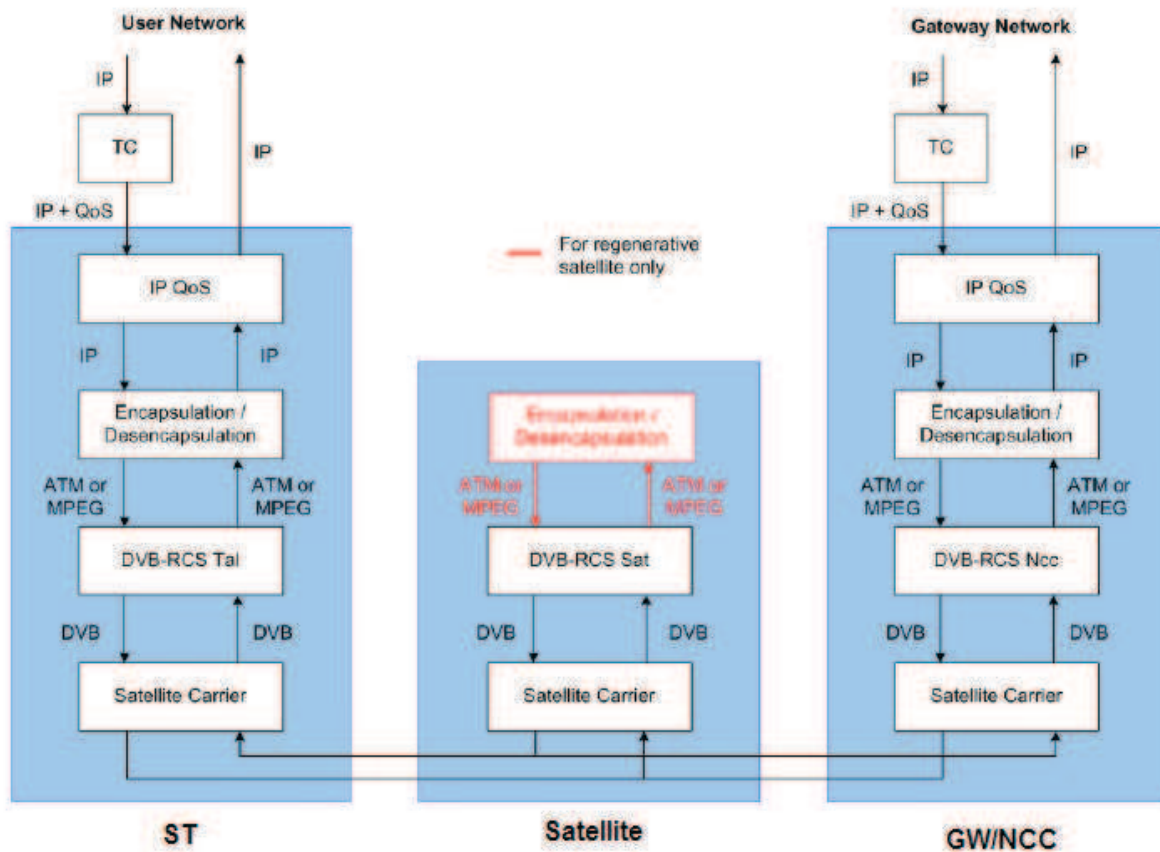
User Network

IP

TC

IP

IP + QoS

IP QoS

IP

IP

Encapsulation / Desencapsulation

ATM or MPEG

ATM or MPEG

DVB-RCS Tal

DVB

DVB

Satellite Carrier

ST

For regenerative satellite only

Encapsulation / Desencapsulation

ATM or MPEG

ATM or MPEG

DVB-RCS Sat

DVB

DVB

Satellite Carrier

Satellite

Gateway Network

IP

TC

IP

IP + QoS

IP QoS

IP

IP

Encapsulation / Desencapsulation

ATM or MPEG

ATM or MPEG

DVB-RCS Ncc

DVB

DVB

Satellite Carrier

GW/NCC